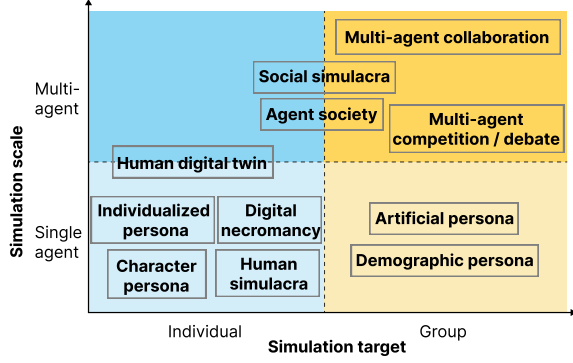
Simulation scale

Multi-agent

Single agent

Multi-agent collaboration

Social simulacra

Agent society

Multi-agent competition / debate

Human digital twin

Individualized persona

Digital necromancy

Character persona

Human simulacra

Artificial persona

Demographic persona

Individual

Group

Simulation target